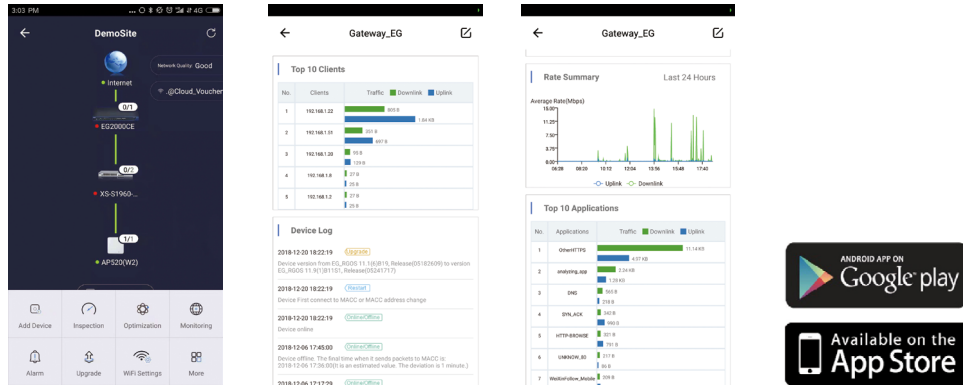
3:03 PM

DemoSite

Internet

Network Quality: Good

@Cloud_Voucher

0/1

EG2000CE

0/2

XS-S1960-...

1/1

AP520(W2)

Add Device

Inspection

Optimization

Monitoring

Alarm

Upgrade

WiFi Settings

More

Gateway_EG

Top 10 Clients

| No. | Clients | Traffic Downlink Uplink |
|---|---|---|
| 1 | 192.168.1.22 | 805 B 1.84 KB |
| 2 | 192.168.1.51 | 251 B 697 B |
| 3 | 192.168.1.20 | 98 B 129 B |
| 4 | 192.168.1.8 | 27 B 25 B |
| 5 | 192.168.1.2 | 27 B 25 B |

Device Log

2018-12-20 18:22:19 Upgrade

Device version from EG_RGOS 11.1(6)B19, Release(05182609) to version EG_RGOS 11.9(1)B11S1, Release(05241717)

2018-12-20 18:22:19 Restart

Device First connect to MACC or MACC address change

2018-12-20 18:22:19 Online/Offline

Device online

2018-12-06 17:45:00 Online/Offline

Device offline. The final time when it sends packets to MACC is: 2018-12-06 17:36:00(It is an estimated value. The deviation is 1 minute.)

2018-12-06 17:17:29 Online/Offline

Gateway_EG

Rate Summary

Last 24 Hours

Average Rate(Mbps)

15.00

11.25

7.50

3.75

0.00

06:28

08:20

10:12

12:04

13:56

15:48

17:40

Uplink Downlink

Top 10 Applications

| No. | Applications | Traffic Downlink Uplink |
|---|---|---|
| 1 | OtherHTTPS | 11.14 KB 4.07 KB |
| 2 | analyzing_app | 2.24 KB 1.33 KB |
| 3 | DNS | 565 B 218 B |
| 4 | SYN_ACK | 342 B 990 B |
| 5 | HTTP-BROWSE | 321 B 791 B |
| 6 | UNKNOW_80 | 217 B 86 B |
| 7 | WeiXinFollow_Mobile | 208 B |

ANDROID APP ON

Google play

Available on the

App Store